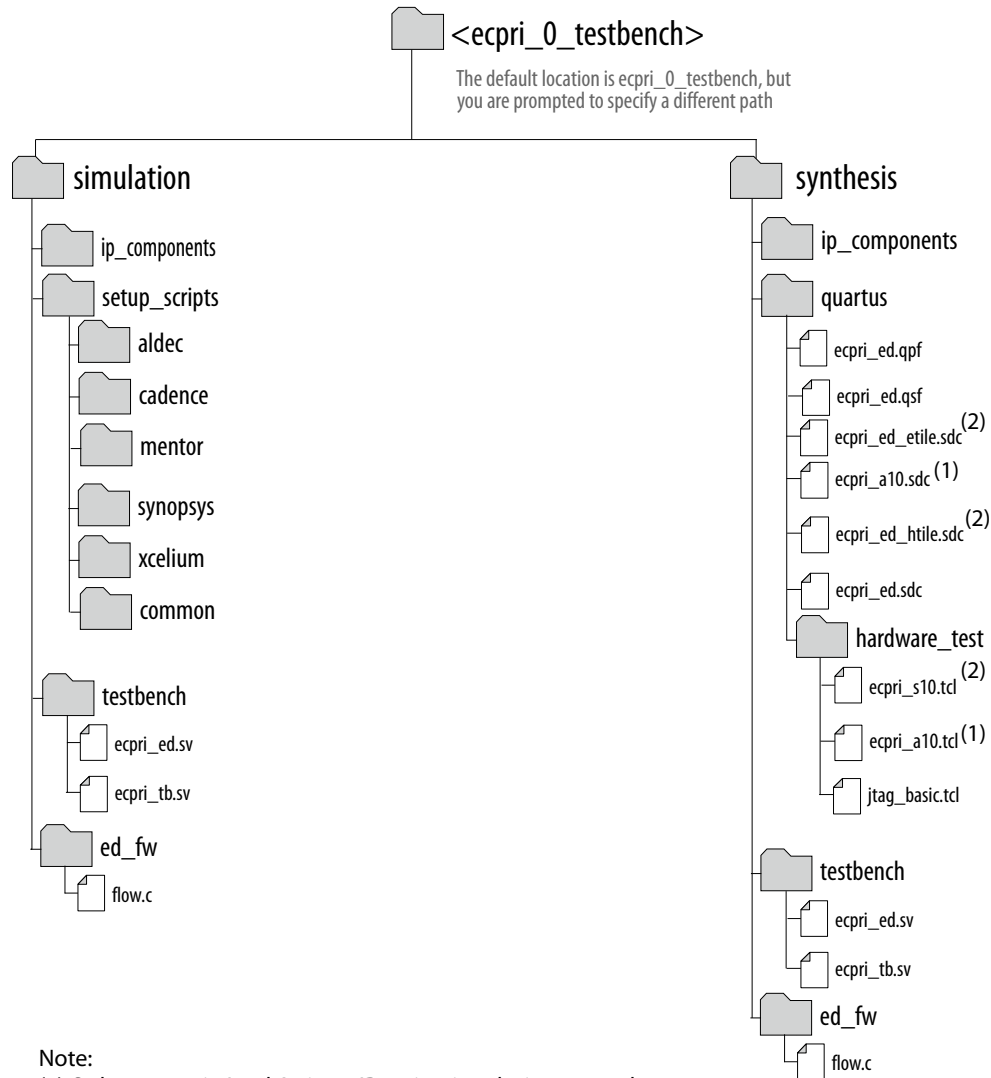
<ecpri_0_testbench>

The default location is ecpri_0_testbench, but you are prompted to specify a different path

simulation

ip_components

setup_scripts

aldec

cadence

mentor

synopsys

xcelium

common

testbench

ecpri_ed.sv

ecpri_tb.sv

ed_fw

flow.c

synthesis

ip_components

quartus

ecpri_ed.qpf

ecpri_ed.qsf

ecpri_ed_etile.sdc$^{(2)}$

ecpri_a10.sdc$^{(1)}$

ecpri_ed_htile.sdc$^{(2)}$

ecpri_ed.sdc

hardware_test

ecpri_s10.tcl$^{(2)}$

ecpri_a10.tcl$^{(1)}$

jtag_basic.tcl

testbench

ecpri_ed.sv

ecpri_tb.sv

ed_fw

flow.c

Note:
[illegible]